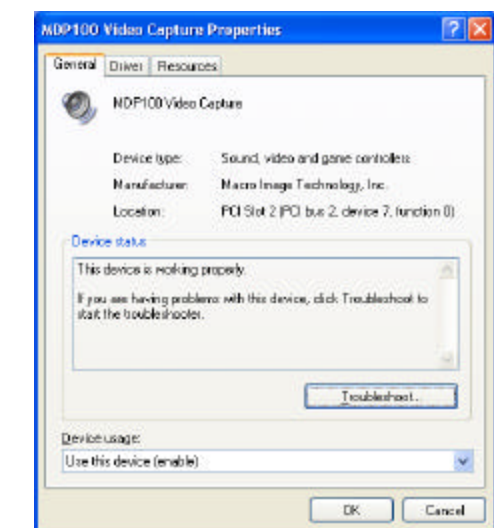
NDP100 Video Capture Properties

General Driver Resources

NDP100 Video Capture

Device type: Sound, video and game controllers

Manufacturer: Macro Image Technology, Inc.

Location: PCI Slot 2 (PCI bus 2, device 7, function 0)

Device status

This device is working properly.

If you are having problems with this device, click Troubleshoot to start the troubleshooter.

Troubleshoot...

Device usage:

Use this device (enable)

OK Cancel